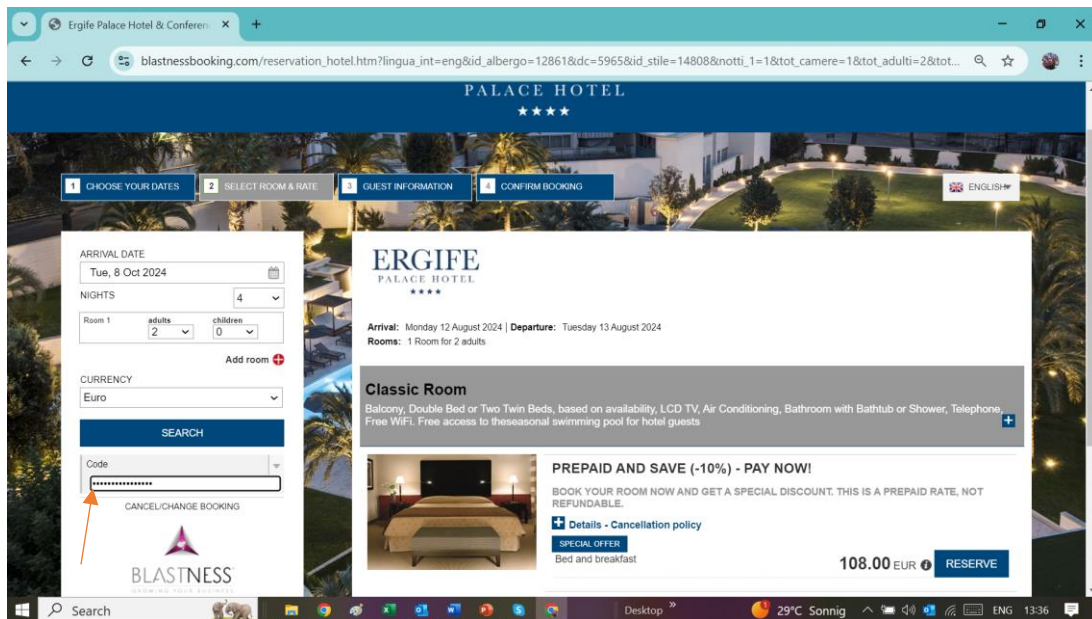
Ergife Palace Hotel & Conferen ×
+

blastnessbooking.com/reservation_hotel.htm?lingua_int=eng&id_albergo=12861&dc=5965&id_stile=14808&notti_1=1&tot_camere=1&tot_adulti=2&tot...

PALACE HOTEL
★★★★

1 CHOOSE YOUR DATES
2 SELECT ROOM & RATE
3 GUEST INFORMATION
4 CONFIRM BOOKING

ENGLISH

ARRIVAL DATE
Tue, 8 Oct 2024
NIGHTS
4
Room 1
adults
2
children
0
Add room
CURRENCY
Euro
SEARCH
Code
•••••••••••••••••
CANCEL/CHANGE BOOKING

BLASTNESS
GROWING YOUR BUSINESS

ERGIFE
PALACE HOTEL
★★★★

Arrival: Monday 12 August 2024 | Departure: Tuesday 13 August 2024
Rooms: 1 Room for 2 adults

Classic Room
Balcony, Double Bed or Two Twin Beds, based on availability, LCD TV, Air Conditioning, Bathroom with Bathtub or Shower, Telephone, Free WiFi. Free access to theseasonal swimming pool for hotel guests

PREPAID AND SAVE (-10%) - PAY NOW!
BOOK YOUR ROOM NOW AND GET A SPECIAL DISCOUNT. THIS IS A PREPAID RATE, NOT REFUNDABLE.
Details - Cancellation policy
SPECIAL OFFER
Bed and breakfast
108.00 EUR
RESERVE

Search
Desktop
29°C Sonnig
ENG 13:36